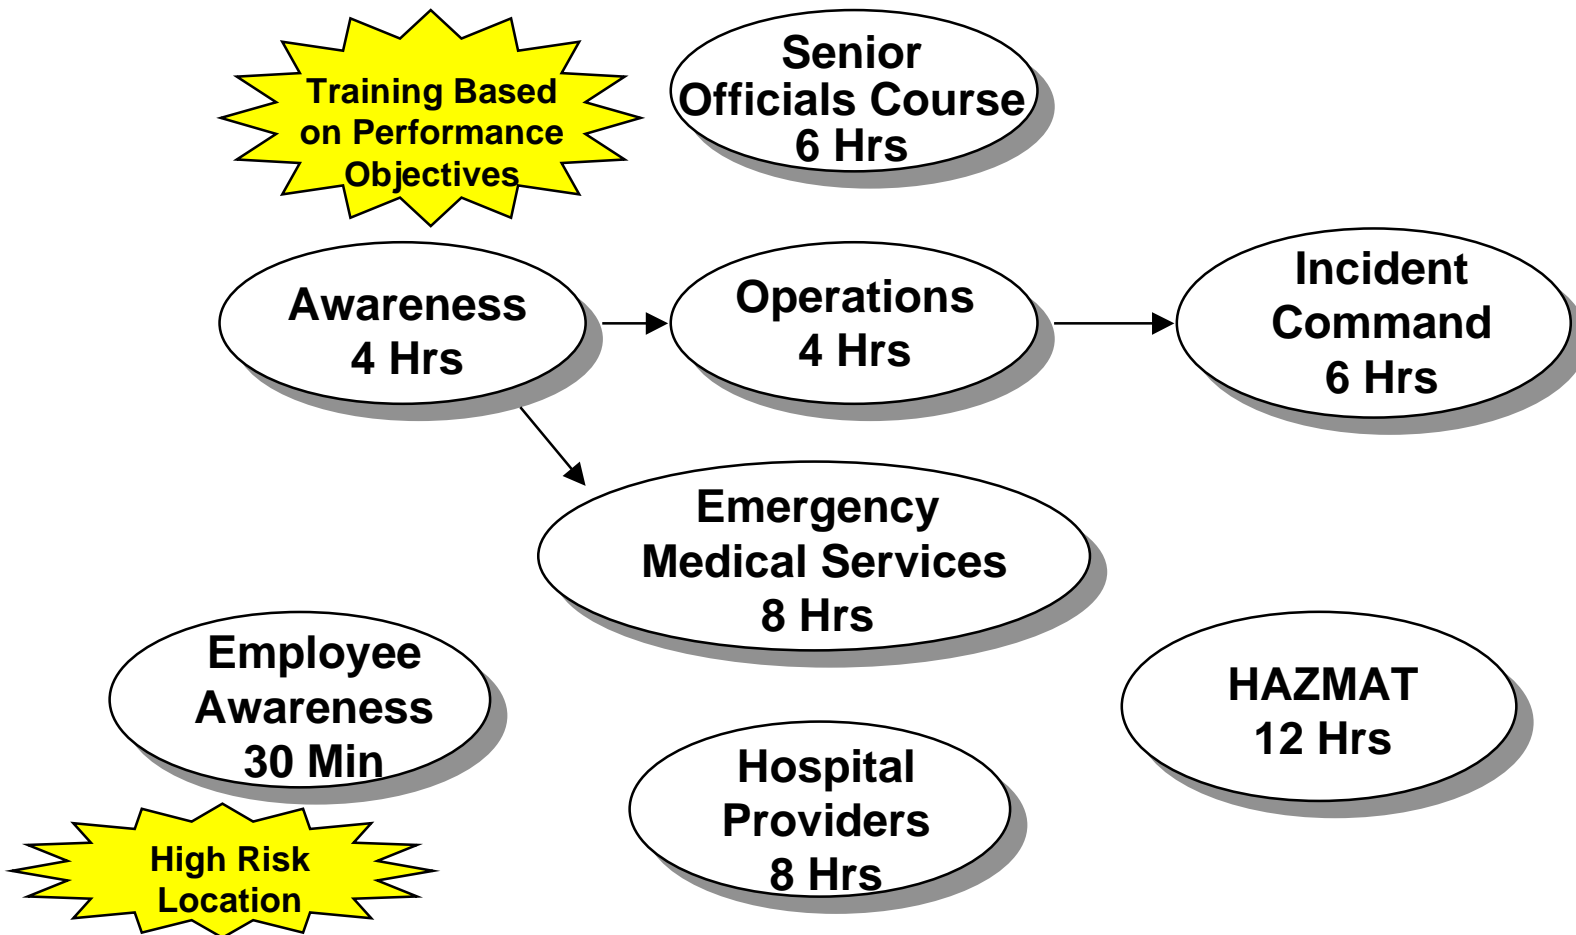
Training Based on Performance Objectives

Senior Officials Course 6 Hrs

Awareness 4 Hrs

Operations 4 Hrs

Incident Command 6 Hrs

Emergency Medical Services 8 Hrs

Employee Awareness 30 Min

HAZMAT 12 Hrs

Hospital Providers 8 Hrs

High Risk Location